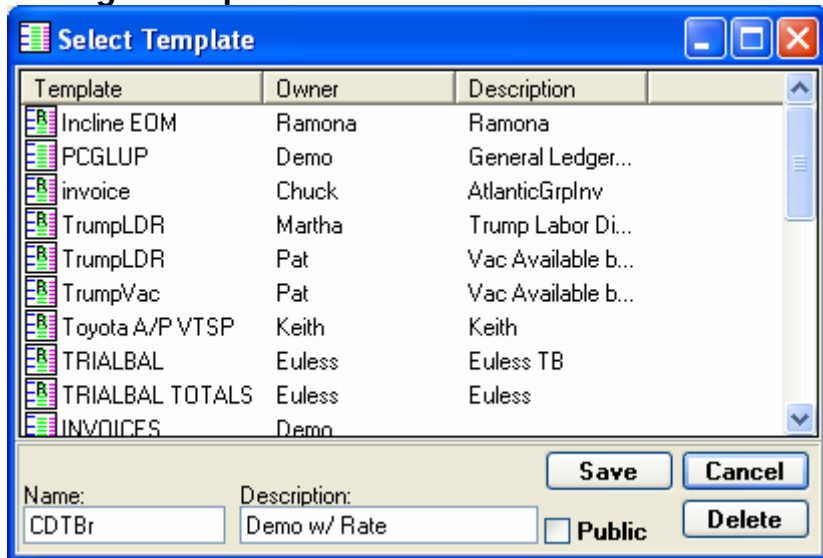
Select Template

| Template | Owner | Description |
|---|---|---|
| Incline EOM | Ramona | Ramona |
| PCGLUP | Demo | General Ledger... |
| invoice | Chuck | AtlanticGrpInv |
| TrumpLDR | Martha | Trump Labor Di... |
| TrumpLDR | Pat | Vac Available b... |
| TrumpVac | Pat | Vac Available b... |
| Toyota A/P VTSP | Keith | Keith |
| TRIALBAL | Euless | Euless TB |
| TRIALBAL TOTALS | Euless | Euless |
| INVOICES | Demo | |

Name: CDTBr
Description: Demo w/ Rate
Public
Save
Cancel
Delete